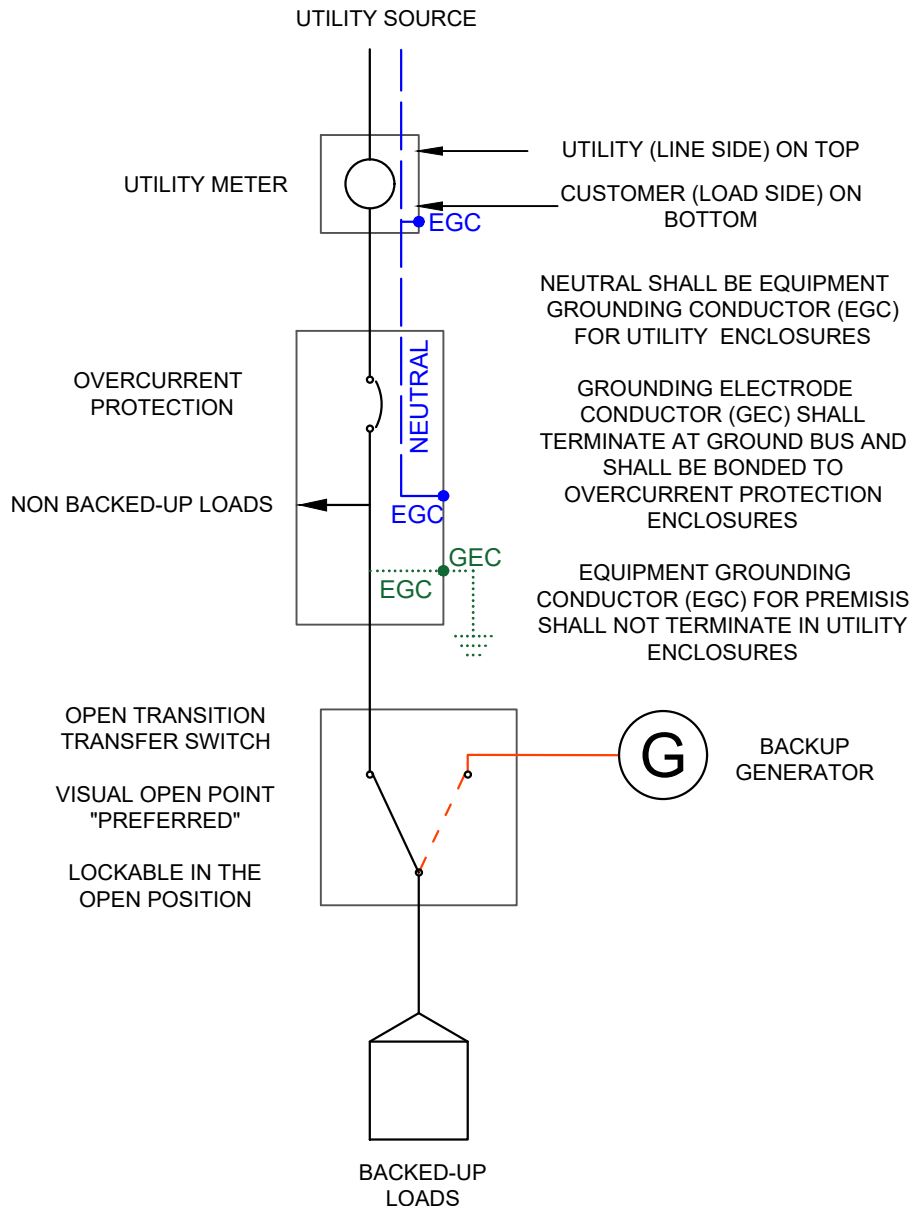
UTILITY SOURCE

UTILITY METER

UTILITY (LINE SIDE) ON TOP

CUSTOMER (LOAD SIDE) ON BOTTOM

EGC

NEUTRAL SHALL BE EQUIPMENT GROUNDING CONDUCTOR (EGC) FOR UTILITY ENCLOSURES

OVERCURRENT PROTECTION

NEUTRAL

GROUNDING ELECTRODE CONDUCTOR (GEC) SHALL TERMINATE AT GROUND BUS AND SHALL BE BONDED TO OVERCURRENT PROTECTION ENCLOSURES

NON BACKED-UP LOADS

EGC

GEC

EGC

EQUIPMENT GROUNDING CONDUCTOR (EGC) FOR PREMISIS SHALL NOT TERMINATE IN UTILITY ENCLOSURES

OPEN TRANSITION TRANSFER SWITCH

VISUAL OPEN POINT "PREFERRED"

LOCKABLE IN THE OPEN POSITION

G

BACKUP GENERATOR

BACKED-UP LOADS